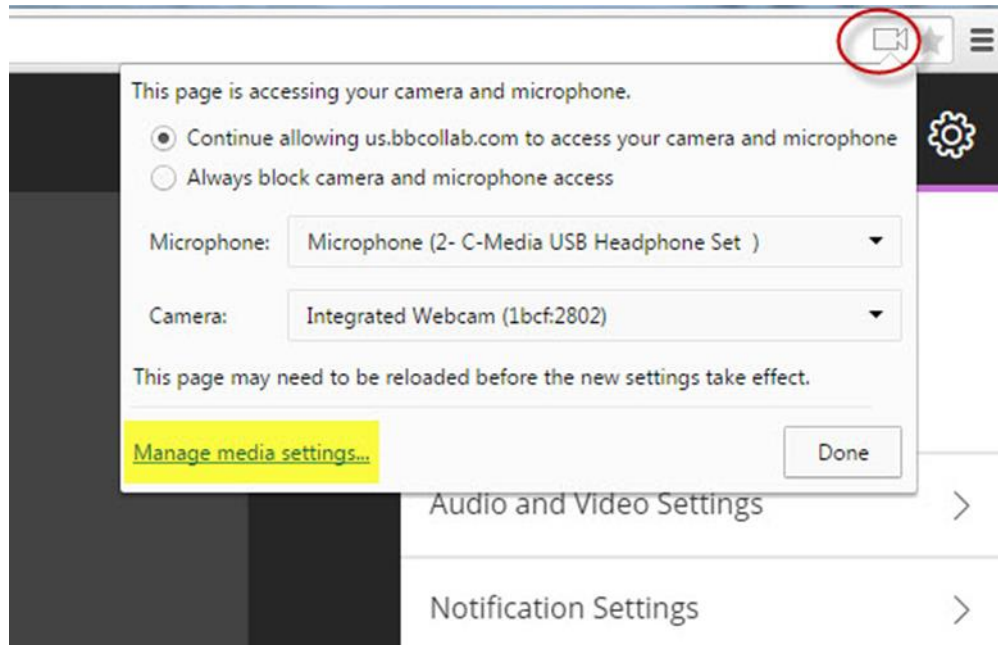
This page is accessing your camera and microphone.

Continue allowing us.bbcollab.com to access your camera and microphone

Always block camera and microphone access

Microphone: Microphone (2- C-Media USB Headphone Set )

Camera: Integrated Webcam (1bcf:2802)

This page may need to be reloaded before the new settings take effect.

Manage media settings...

Done

Audio and Video Settings

Notification Settings